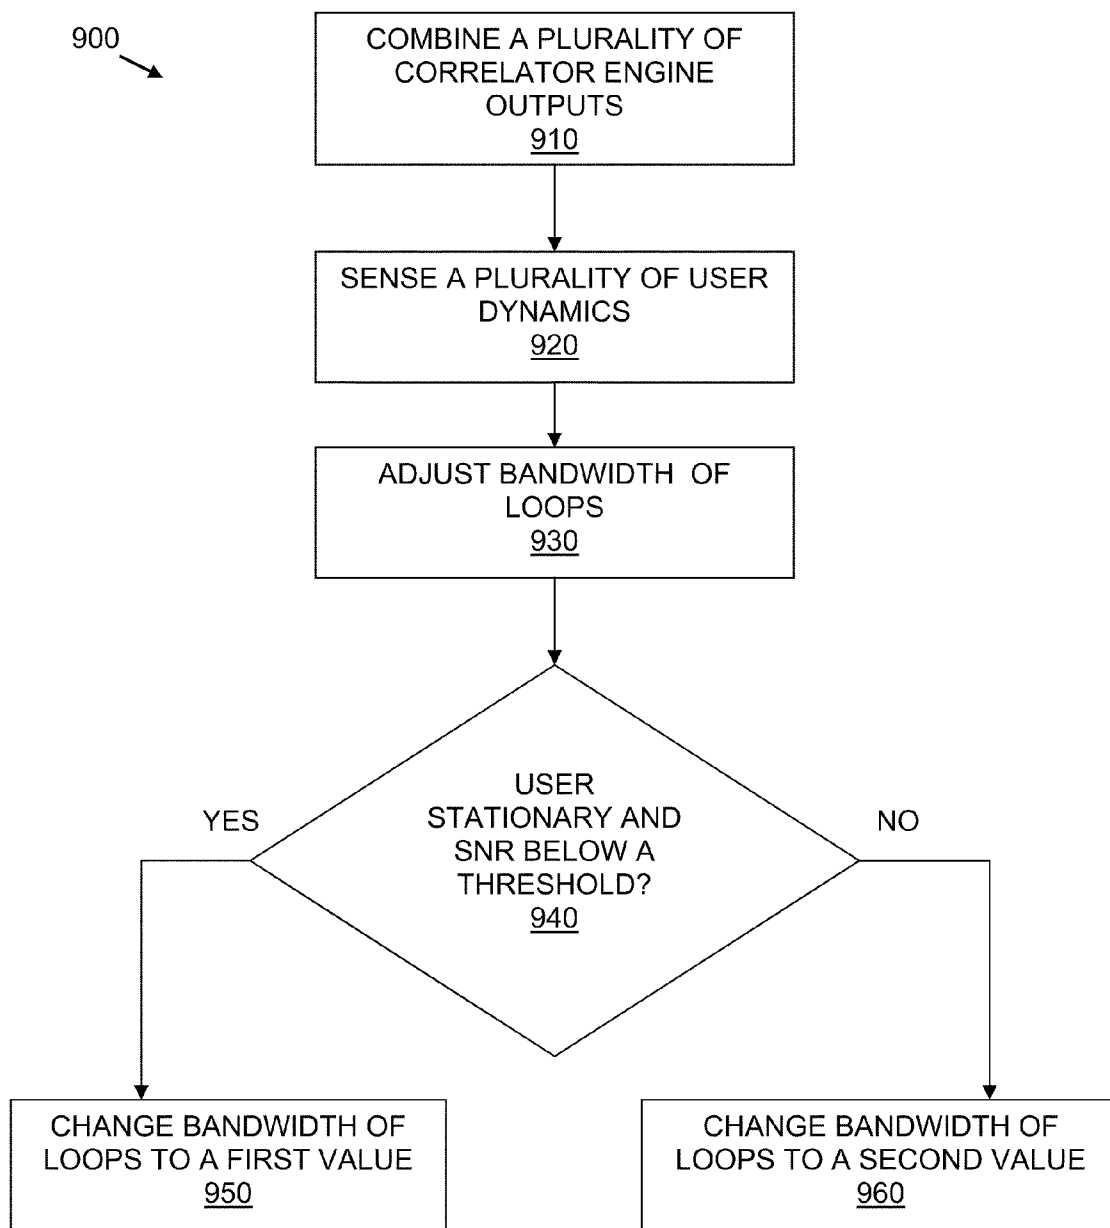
900

COMBINE A PLURALITY OF CORRELATOR ENGINE OUTPUTS
910

SENSE A PLURALITY OF USER DYNAMICS
920

ADJUST BANDWIDTH OF LOOPS
930

USER STATIONARY AND SNR BELOW A THRESHOLD?
940

YES

NO

CHANGE BANDWIDTH OF LOOPS TO A FIRST VALUE
950

CHANGE BANDWIDTH OF LOOPS TO A SECOND VALUE
960